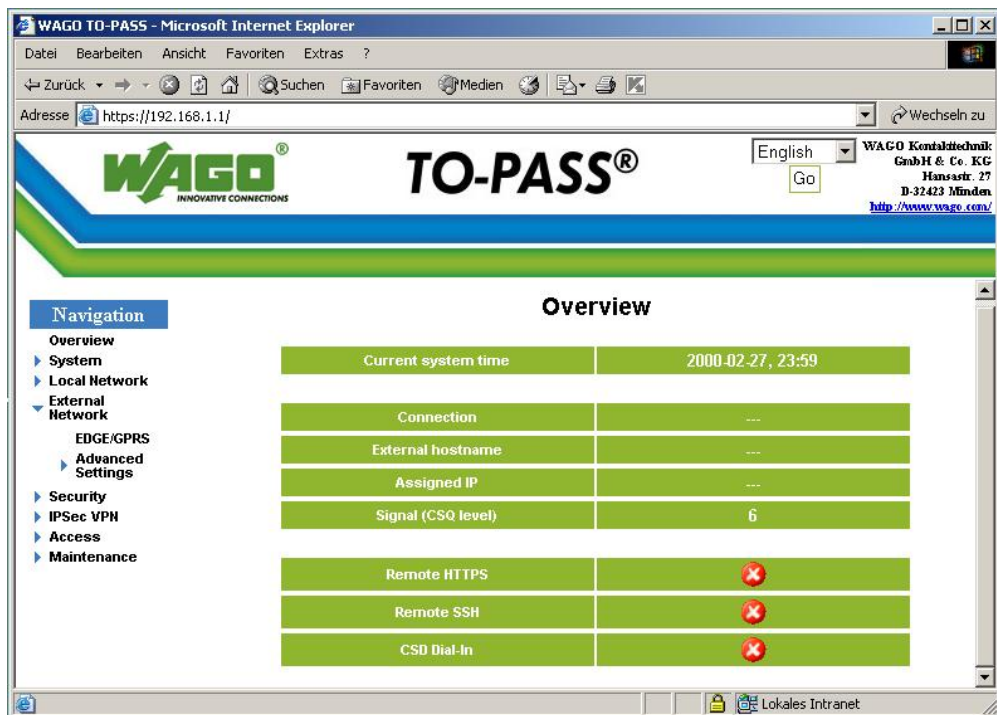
WAGO TO-PASS - Microsoft Internet Explorer

Datei Bearbeiten Ansicht Favoriten Extras ?

Zurück Suchen Favoriten Medien

Adresse https://192.168.1.1/ Wechseln zu

WAGO® INNOVATIVE CONNECTIONS

TO-PASS®

English
Go

WAGO Kontakttechnik GmbH & Co. KG
Hansastr. 27
D-32423 Minden
http://www.wago.com/

Navigation
Overview
System
Local Network
External Network
EDGE/GPRS
Advanced Settings
Security
IPSec VPN
Access
Maintenance

Overview

| Current system time | 2000-02-27, 23:59 |
|---|---|
| Connection | --- |
| External hostname | --- |
| Assigned IP | --- |
| Signal (CSQ level) | 6 |
| Remote HTTPS | |
| Remote SSH | |
| CSD Dial-In | |

Lokales Intranet